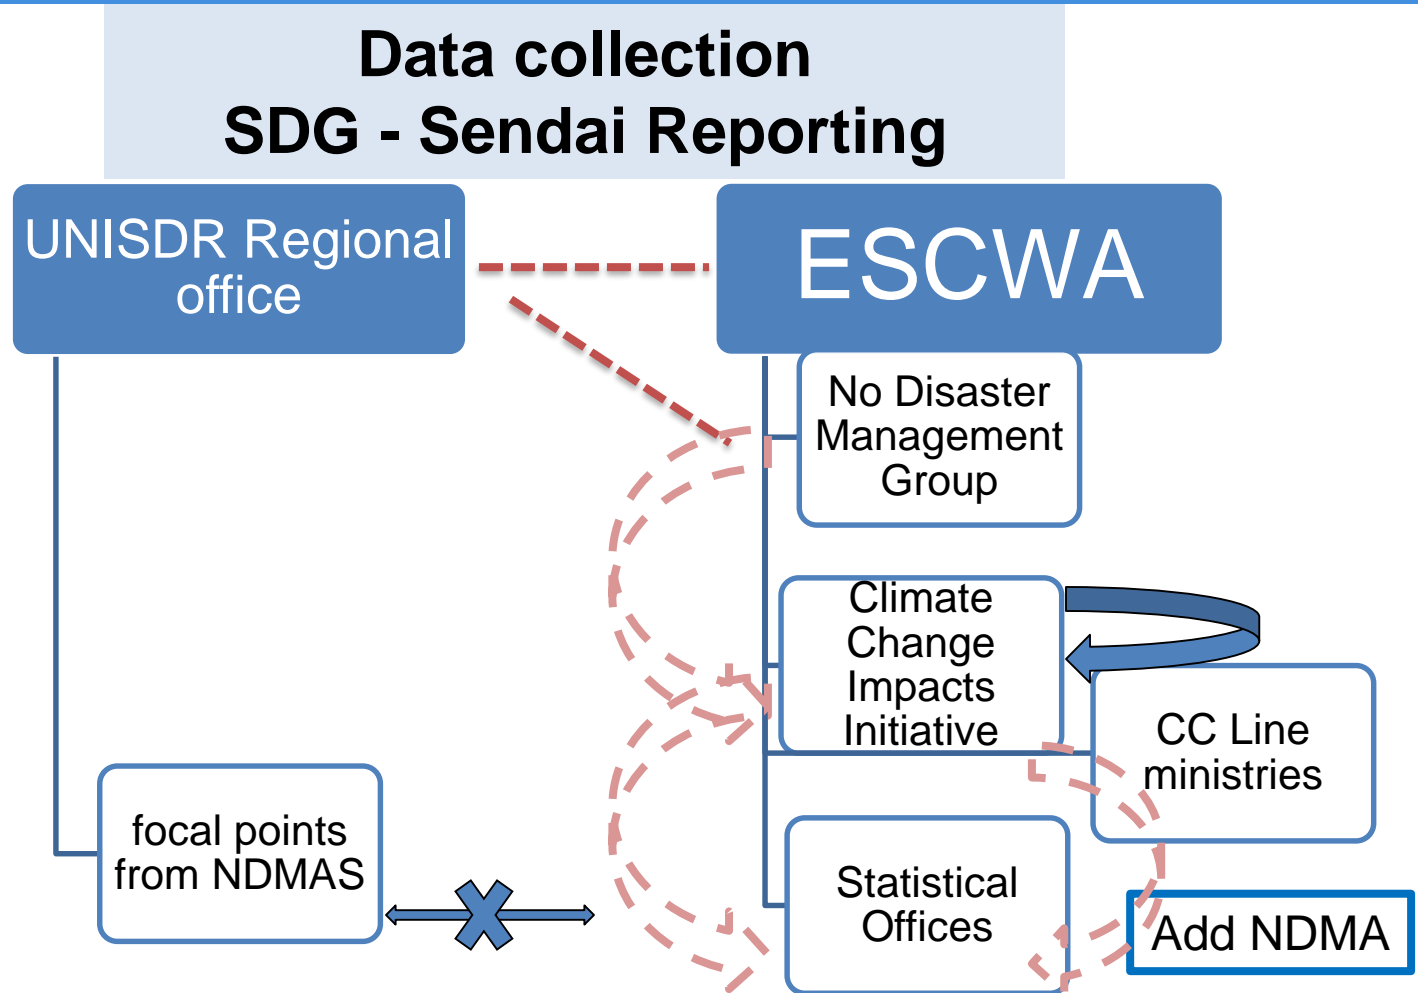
Data collection
SDG - Sendai Reporting

UNISDR Regional office

ESCWA

No Disaster Management Group

Climate Change Impacts Initiative

CC Line ministries

Statistical Offices

focal points from NDMAS

Add NDMA